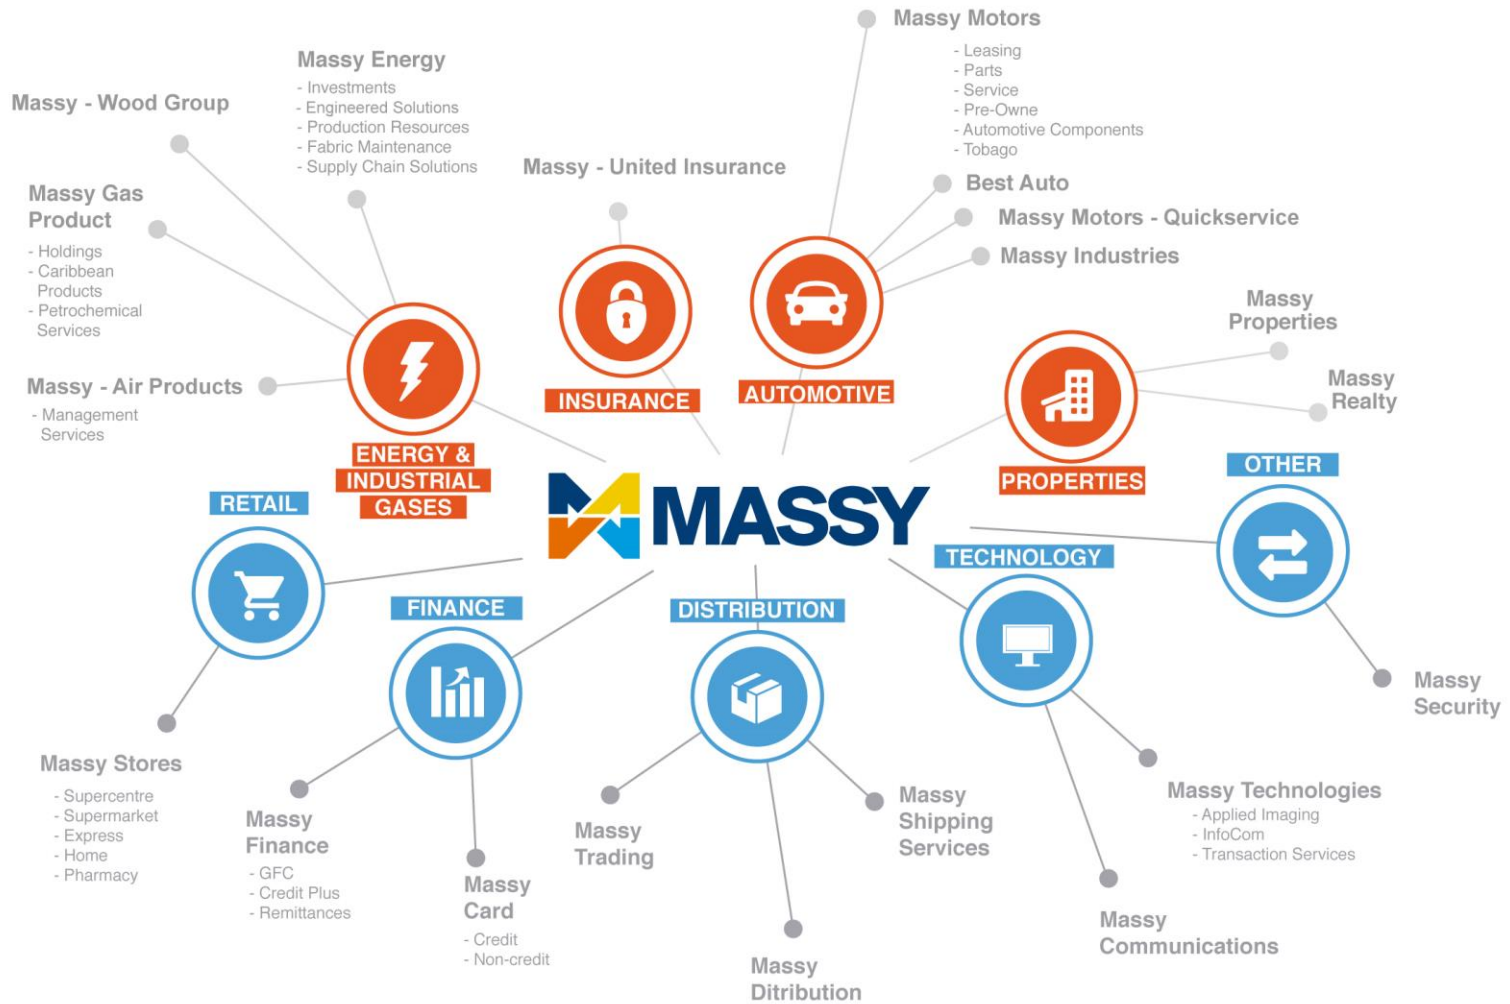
Massy Motors
- Leasing
- Parts
- Service
- Pre-Owne
- Automotive Components
- Tobago

Massy Energy
- Investments
- Engineered Solutions
- Production Resources
- Fabric Maintenance
- Supply Chain Solutions

Massy - Wood Group

Massy - United Insurance

Best Auto

Massy Motors - Quickservice

Massy Industries

Massy Gas Product
- Holdings
- Caribbean Products
- Petrochemical Services

Massy Properties

Massy Realty

Massy - Air Products
- Management Services

INSURANCE

AUTOMOTIVE

ENERGY & INDUSTRIAL GASES

PROPERTIES

OTHER

RETAIL

MASSY

TECHNOLOGY

FINANCE

DISTRIBUTION

Massy Security

Massy Stores
- Supercentre
- Supermarket
- Express
- Home
- Pharmacy

Massy Finance
- GFC
- Credit Plus
- Remittances

Massy Card
- Credit
- Non-credit

Massy Trading

Massy Shipping Services

Massy Technologies
- Applied Imaging
- InfoCom
- Transaction Services

Massy Communications

Massy Ditribution